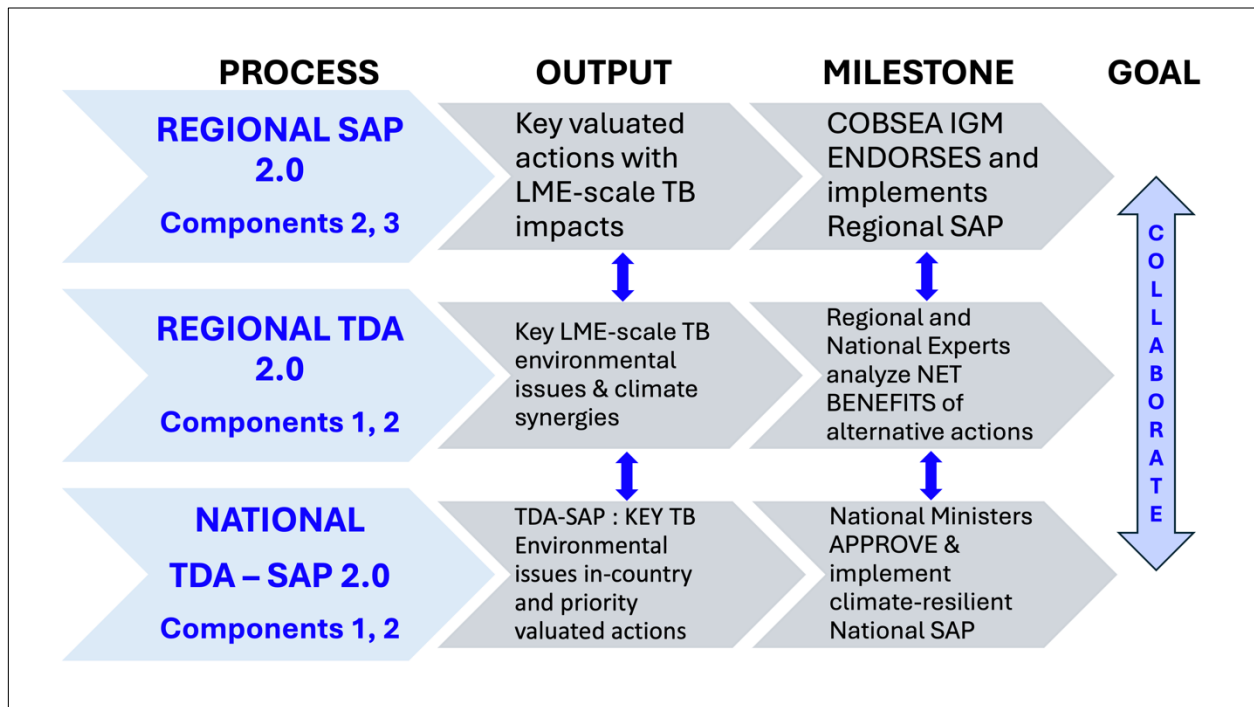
PROCESS OUTPUT MILESTONE GOAL

REGIONAL SAP 2.0
Components 2, 3

Key valuated actions with LME-scale TB impacts

COBSEA IGM ENDORSES and implements Regional SAP

REGIONAL TDA 2.0
Components 1, 2

Key LME-scale TB environmental issues & climate synergies

Regional and National Experts analyze NET BENEFITS of alternative actions

NATIONAL TDA – SAP 2.0
Components 1, 2

TDA-SAP : KEY TB Environmental issues in-country and priority valuated actions

National Ministers APPROVE & implement climate-resilient National SAP

COLLABORATE